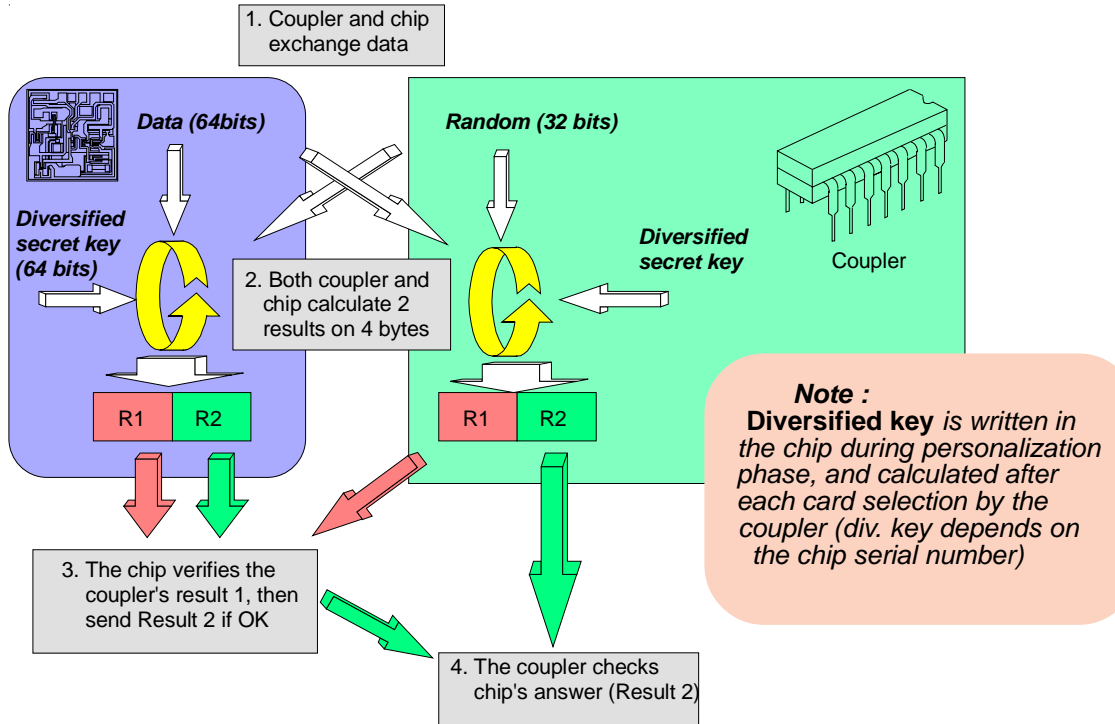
1. Coupler and chip exchange data

Data (64bits)

Diversified secret key (64 bits)

Random (32 bits)

Diversified secret key

Coupler

2. Both coupler and chip calculate 2 results on 4 bytes

R1 R2

R1 R2

Note :
Diversified key is written in the chip during personalization phase, and calculated after each card selection by the coupler (div. key depends on the chip serial number)

3. The chip verifies the coupler's result 1, then send Result 2 if OK

4. The coupler checks chip's answer (Result 2)